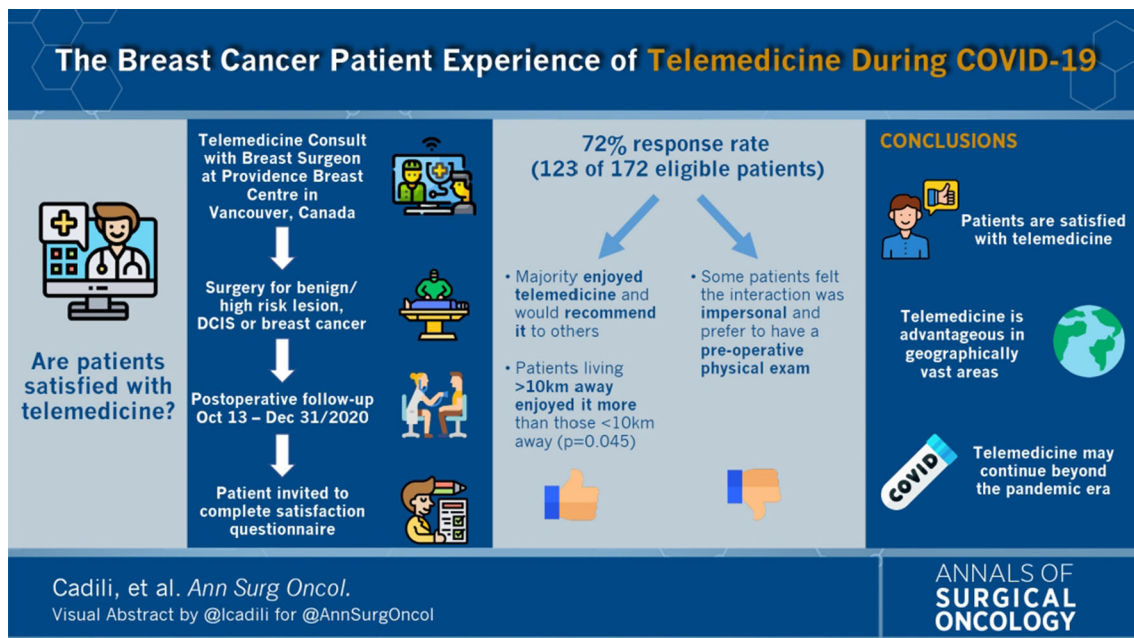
The Breast Cancer Patient Experience of Telemedicine During COVID-19

Are patients satisfied with telemedicine?

Telemedicine Consult with Breast Surgeon at Providence Breast Centre in Vancouver, Canada

Surgery for benign/ high risk lesion, DCIS or breast cancer

Postoperative follow-up Oct 13 – Dec 31/2020

Patient invited to complete satisfaction questionnaire

72% response rate (123 of 172 eligible patients)

• Majority enjoyed telemedicine and would recommend it to others

• Patients living >10km away enjoyed it more than those <10km away (p=0.045)

• Some patients felt the interaction was impersonal and prefer to have a pre-operative physical exam

CONCLUSIONS

Patients are satisfied with telemedicine

Telemedicine is advantageous in geographically vast areas

COVID

Telemedicine may continue beyond the pandemic era

Cadili, et al. Ann Surg Oncol.
Visual Abstract by @lcadili for @AnnSurgOncol

ANNALS OF SURGICAL ONCOLOGY